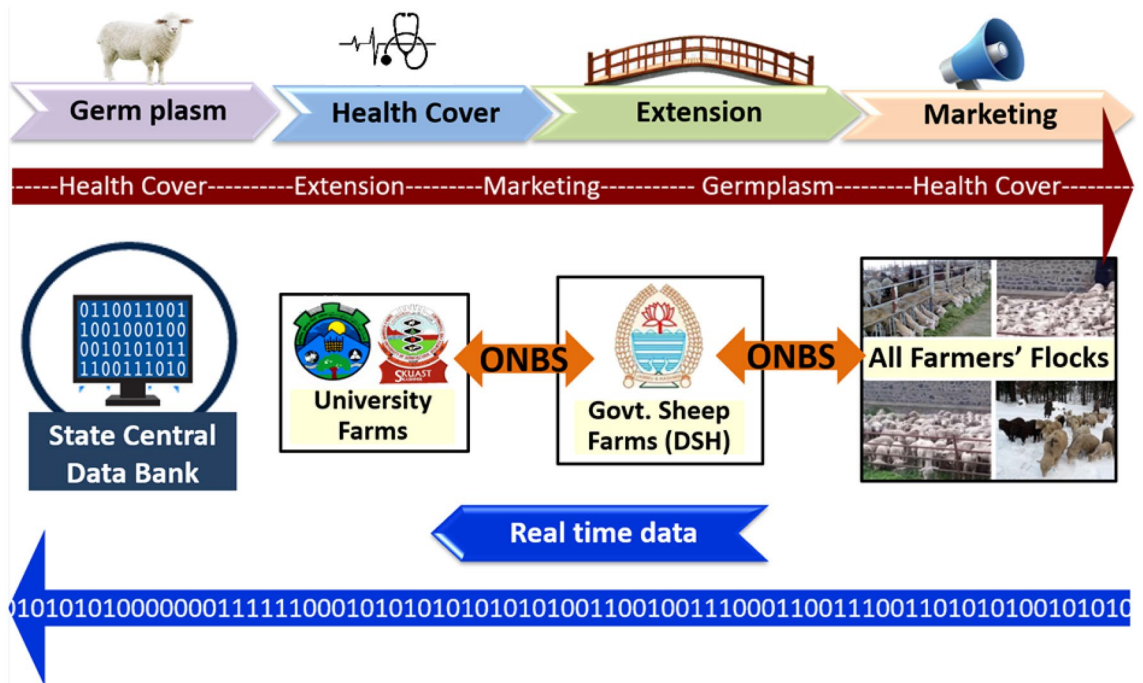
Germ plasm

Health Cover

Extension

Marketing

-----Health Cover----------Extension---------Marketing----------- Germplasm---------Health Cover--------

0110011001
1001000100
0010101011
1100111010

State Central Data Bank

SKUAST

University Farms

ONBS

Govt. Sheep Farms (DSH)

ONBS

All Farmers' Flocks

Real time data

0101010100000001111110001010101010101001100100111000110011100110101010100101010